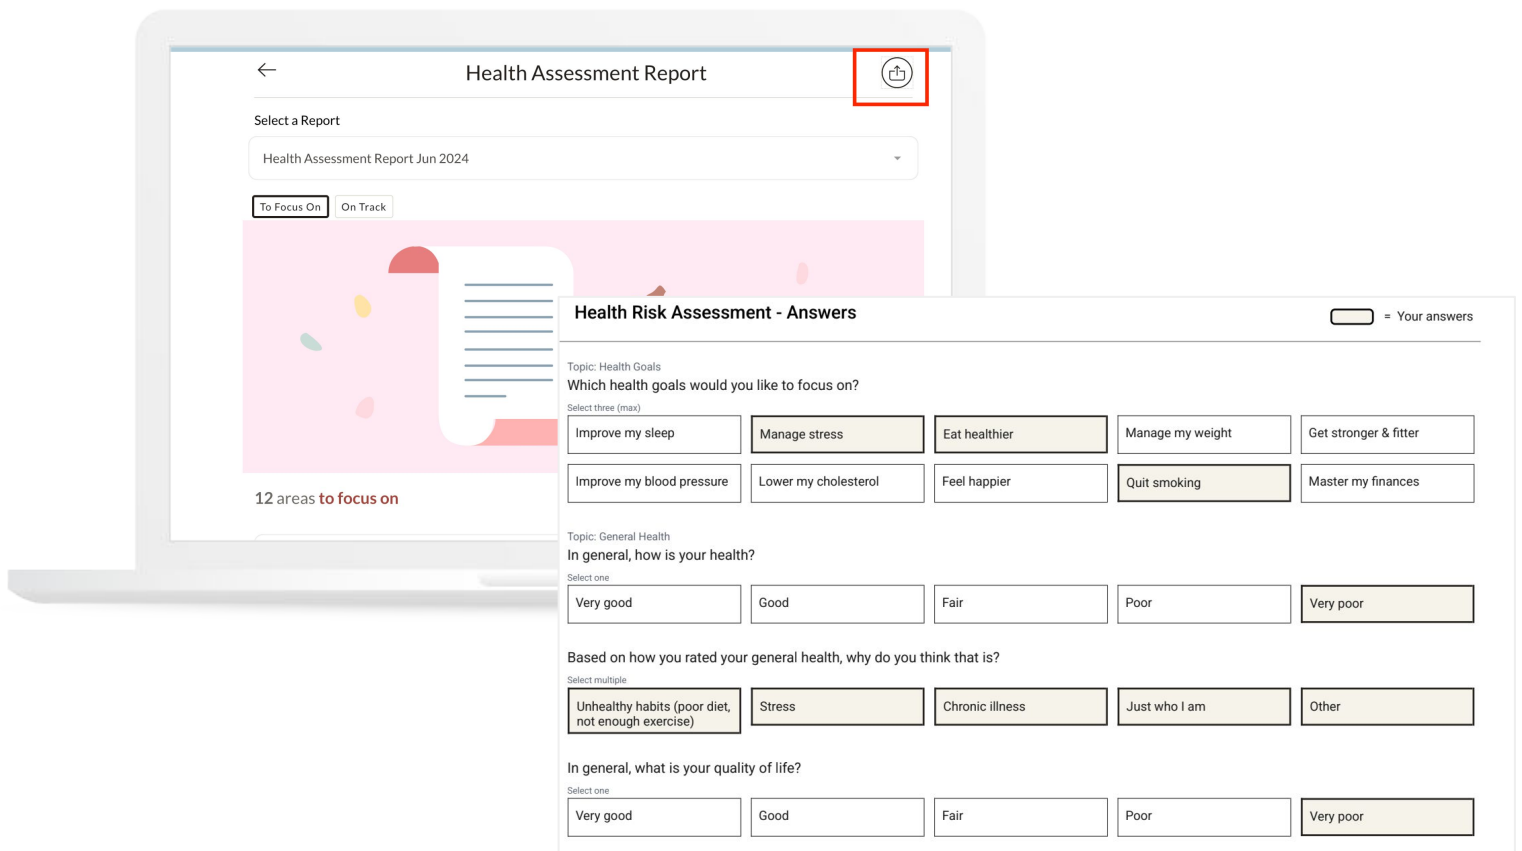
Health Assessment Report

Select a Report

Health Assessment Report Jun 2024

To Focus On
On Track

12 areas to focus on

Health Risk Assessment - Answers

= Your answers

Topic: Health Goals
Which health goals would you like to focus on?
Select three (max)

| Improve my sleep | Manage stress | Eat healthier | Manage my weight | Get stronger & fitter |
|---|---|---|---|---|
| Improve my blood pressure | Lower my cholesterol | Feel happier | Quit smoking | Master my finances |

Topic: General Health
In general, how is your health?
Select one

| Very good | Good | Fair | Poor | Very poor |
|---|---|---|---|---|

Based on how you rated your general health, why do you think that is?
Select multiple

| Unhealthy habits (poor diet, not enough exercise) | Stress | Chronic illness | Just who I am | Other |
|---|---|---|---|---|

In general, what is your quality of life?
Select one

| Very good | Good | Fair | Poor | Very poor |
|---|---|---|---|---|